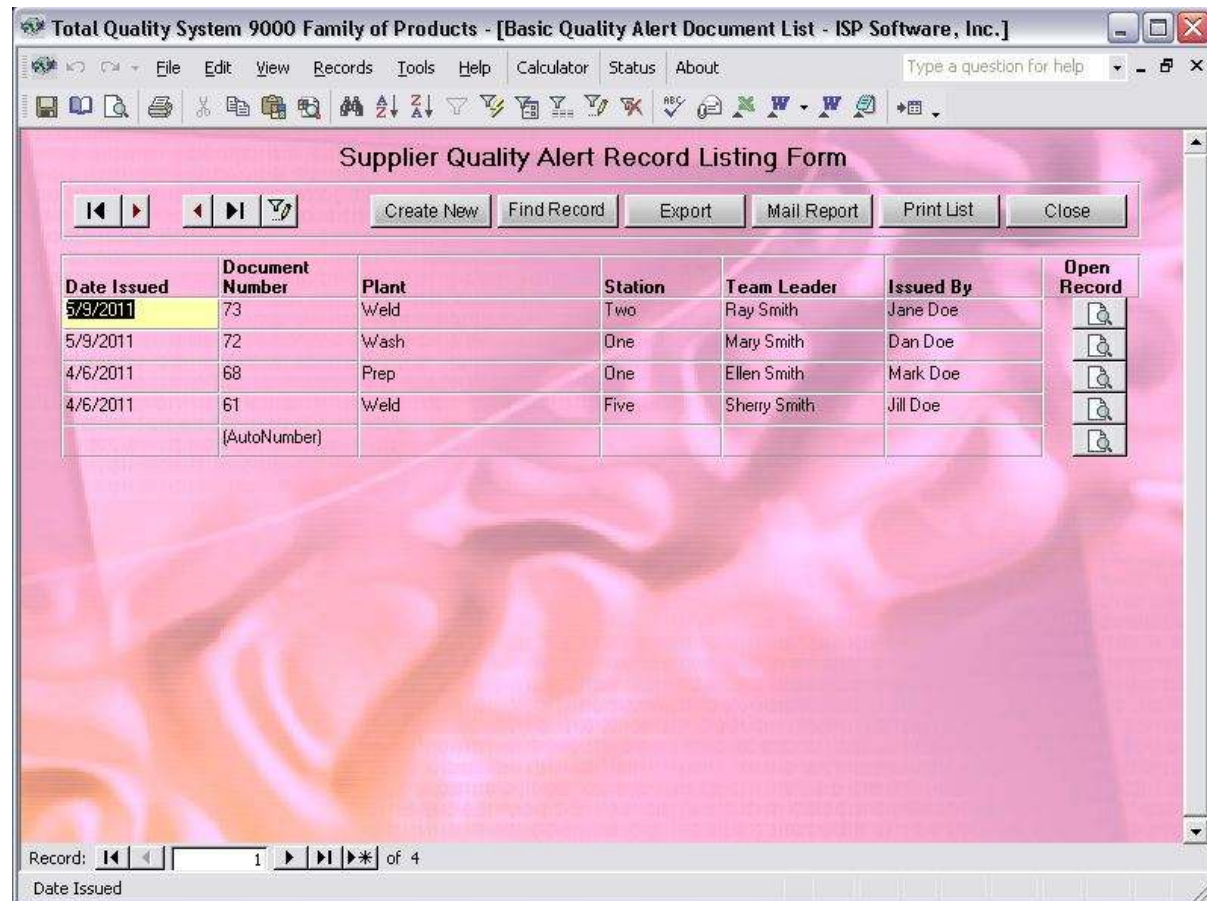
Total Quality System 9000 Family of Products - [Basic Quality Alert Document List - ISP Software, Inc.]

File Edit View Records Tools Help Calculator Status About

Type a question for help

Supplier Quality Alert Record Listing Form

Create New Find Record Export Mail Report Print List Close

| Date Issued | Document Number | Plant | Station | Team Leader | Issued By | Open Record |
|---|---|---|---|---|---|---|
| 5/9/2011 | 73 | Weld | Two | Ray Smith | Jane Doe | |
| 5/9/2011 | 72 | Wash | One | Mary Smith | Dan Doe | |
| 4/6/2011 | 68 | Prep | One | Ellen Smith | Mark Doe | |
| 4/6/2011 | 61 | Weld | Five | Sherry Smith | Jill Doe | |
| | (AutoNumber) | | | | | |

Record: 1 of 4

Date Issued